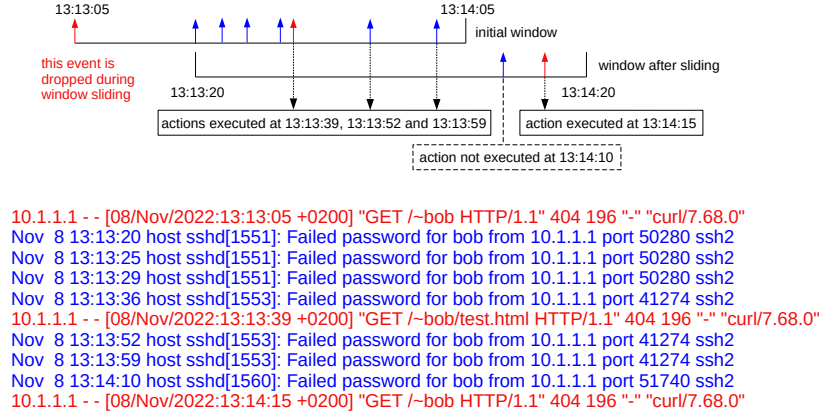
13:13:05

13:14:05

initial window

this event is dropped during window sliding

window after sliding

13:13:20

13:14:20

actions executed at 13:13:39, 13:13:52 and 13:13:59

action executed at 13:14:15

action not executed at 13:14:10

10.1.1.1 - - [08/Nov/2022:13:13:05 +0200] "GET /~bob HTTP/1.1" 404 196 "-" "curl/7.68.0"
Nov 8 13:13:20 host sshd[1551]: Failed password for bob from 10.1.1.1 port 50280 ssh2
Nov 8 13:13:25 host sshd[1551]: Failed password for bob from 10.1.1.1 port 50280 ssh2
Nov 8 13:13:29 host sshd[1551]: Failed password for bob from 10.1.1.1 port 50280 ssh2
Nov 8 13:13:36 host sshd[1553]: Failed password for bob from 10.1.1.1 port 41274 ssh2
10.1.1.1 - - [08/Nov/2022:13:13:39 +0200] "GET /~bob/test.html HTTP/1.1" 404 196 "-" "curl/7.68.0"
Nov 8 13:13:52 host sshd[1553]: Failed password for bob from 10.1.1.1 port 41274 ssh2
Nov 8 13:13:59 host sshd[1553]: Failed password for bob from 10.1.1.1 port 41274 ssh2
Nov 8 13:14:10 host sshd[1560]: Failed password for bob from 10.1.1.1 port 51740 ssh2
10.1.1.1 - - [08/Nov/2022:13:14:15 +0200] "GET /~bob HTTP/1.1" 404 196 "-" "curl/7.68.0"